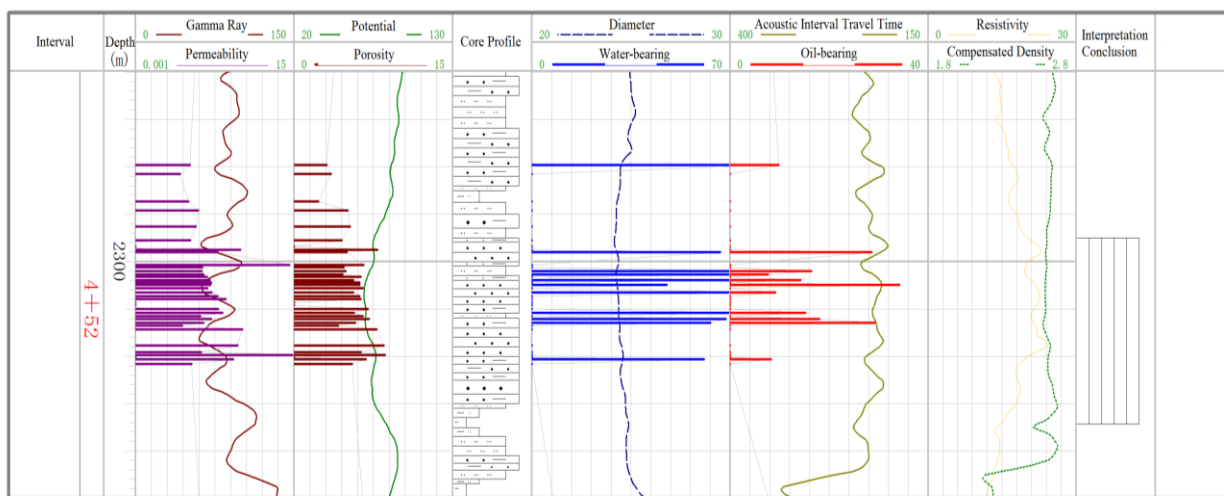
| Interval | Depth (m) | Gamma Ray 0 150 / Permeability 0.001 15 | Potential 20 130 / Porosity 0 15 | Core Profile | Diameter 20 30 / Water-bearing 0 70 | Acoustic Interval Travel Time 400 150 / Oil-bearing 0 40 | Resistivity 0 30 / Compensated Density 1.8 2.8 | Interpretation Conclusion |
|---|---|---|---|---|---|---|---|---|
| 4＋52 | 2300 | | | | | | | |